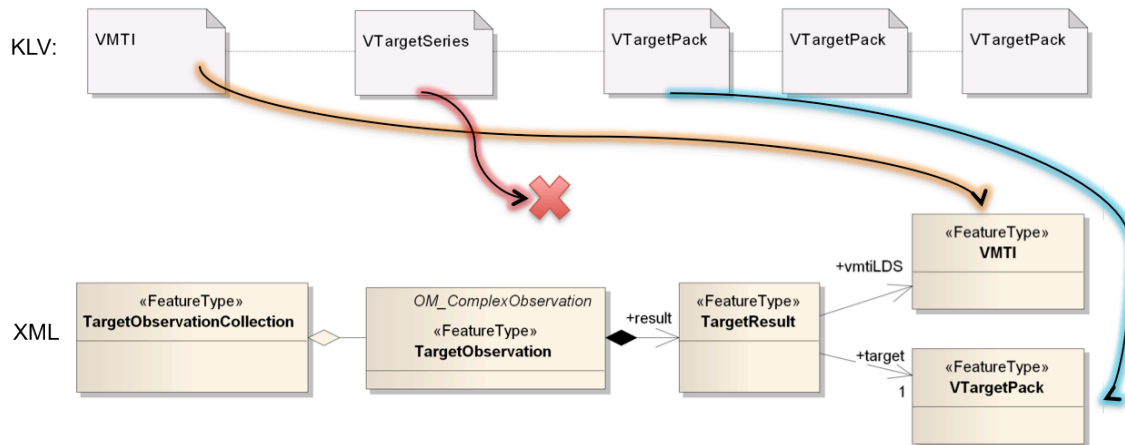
KLV:

VMTI

VTargetSeries

VTargetPack

VTargetPack

VTargetPack

«FeatureType»
VMTI

XML

«FeatureType»
TargetObservationCollection

OM_ComplexObservation

«FeatureType»
TargetObservation

+result

«FeatureType»
TargetResult

+vmtiLDS

+target

1

«FeatureType»
VTargetPack